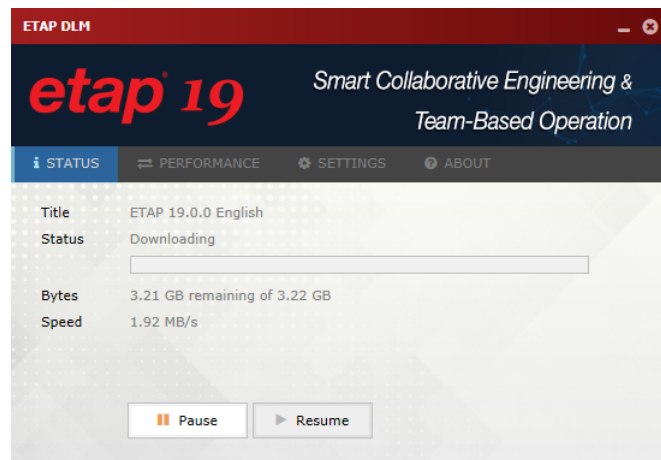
ETAP DLM

etap® 19

Smart Collaborative Engineering & Team-Based Operation

STATUS PERFORMANCE SETTINGS ABOUT

Title ETAP 19.0.0 English
Status Downloading

Bytes 3.21 GB remaining of 3.22 GB
Speed 1.92 MB/s

Pause Resume